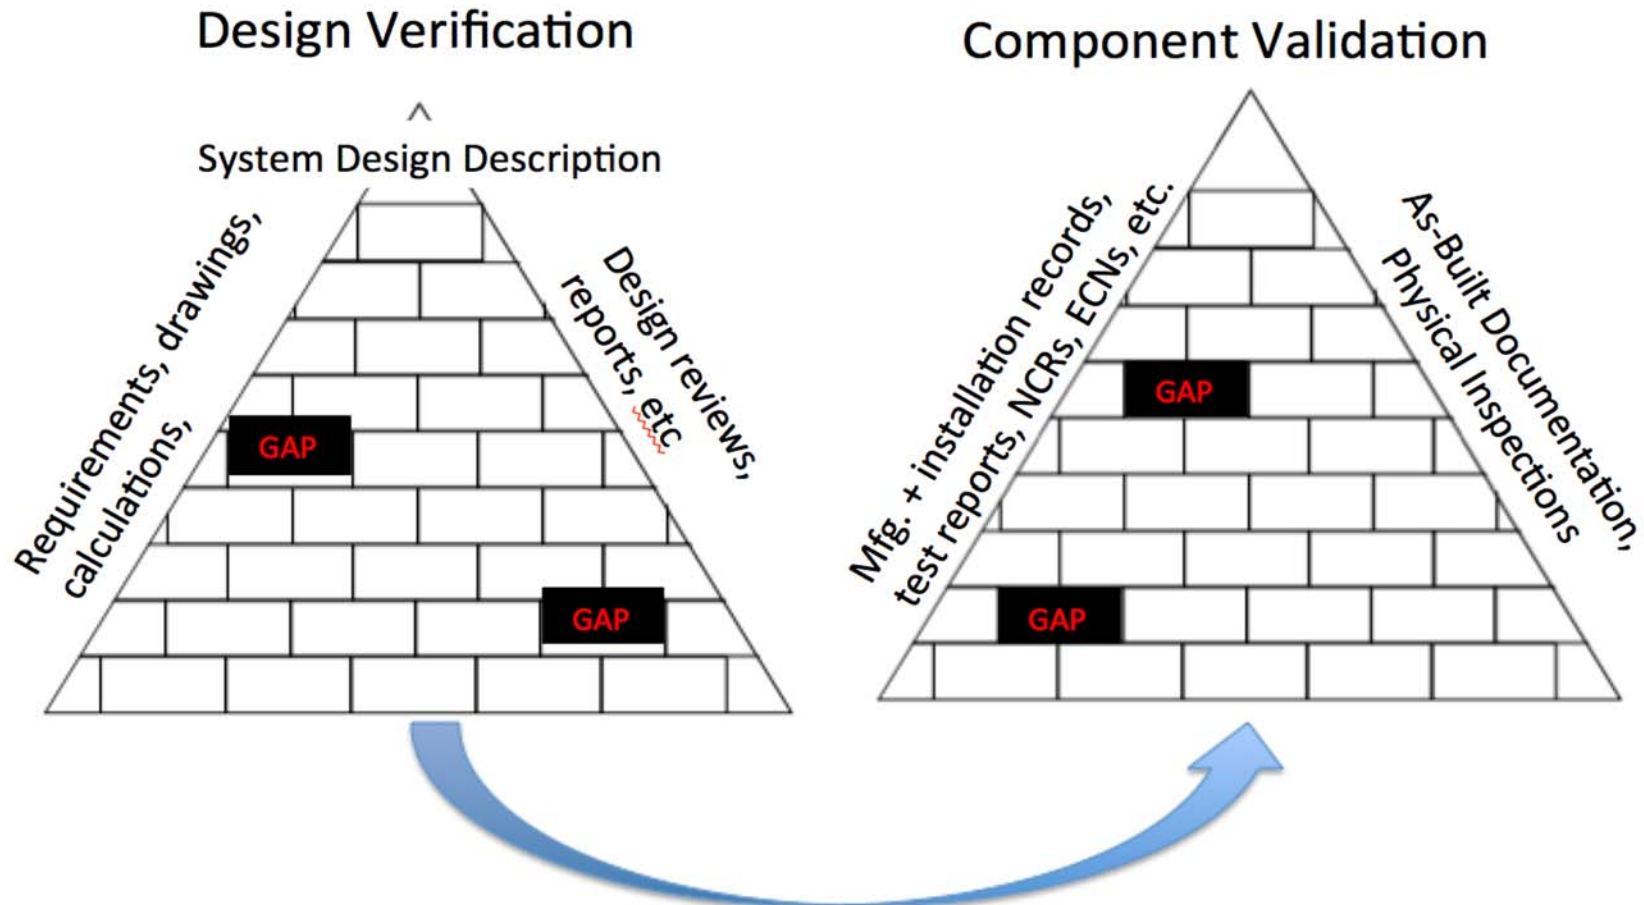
Design Verification

System Design Description

Requirements, drawings, calculations,

Design reviews, reports, etc

GAP

GAP

Component Validation

Mfg. + installation records, test reports, NCRs, ECNs, etc.

As-Built Documentation, Physical Inspections

GAP

GAP